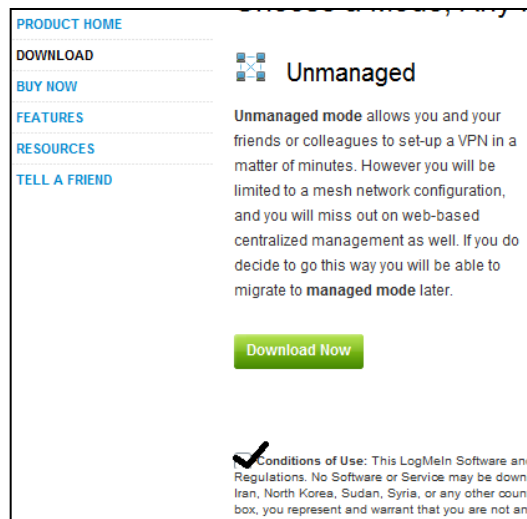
PRODUCT HOME
DOWNLOAD
BUY NOW
FEATURES
RESOURCES
TELL A FRIEND

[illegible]

Unmanaged

**Unmanaged mode** allows you and your friends or colleagues to set-up a VPN in a matter of minutes. However you will be limited to a mesh network configuration, and you will miss out on web-based centralized management as well. If you do decide to go this way you will be able to migrate to **managed mode** later.

Download Now

**Conditions of Use:** This LogMeIn Software an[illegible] Regulations. No Software or Service may be down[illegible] Iran, North Korea, Sudan, Syria, or any other coun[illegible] box, you represent and warrant that you are not an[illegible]